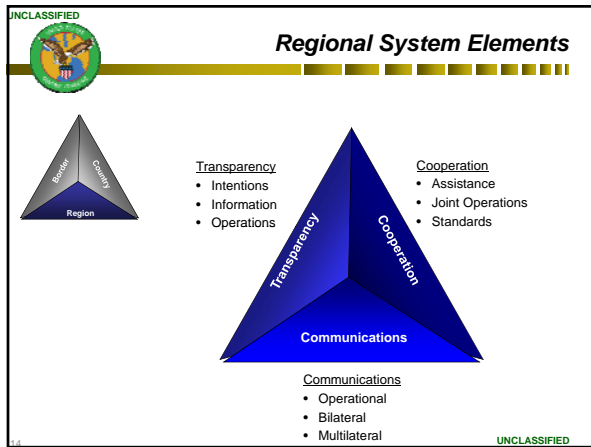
UNCLASSIFIED

Regional System Elements

Border
Country
Region

Transparency
• Intentions
• Information
• Operations

Cooperation
• Assistance
• Joint Operations
• Standards

Transparency
Cooperation
Communications

Communications
• Operational
• Bilateral
• Multilateral

14

UNCLASSIFIED